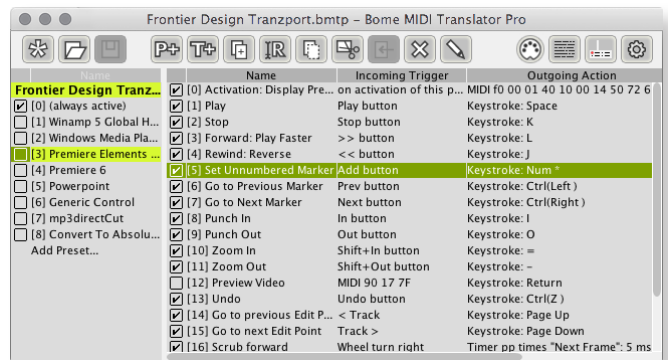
Frontier Design Tranzport.bmtp - Bome MIDI Translator Pro

P+ T+ IR

Name
Frontier Design Tranz...
[0] (always active)
[1] Winamp 5 Global H...
[2] Windows Media Pla...
[3] Premiere Elements ...
[4] Premiere 6
[5] Powerpoint
[6] Generic Control
[7] mp3directCut
[8] Convert To Absolu...
Add Preset...

| Name | Incoming Trigger | Outgoing Action |
|---|---|---|
| [0] Activation: Display Pre... | on activation of this p... | MIDI f0 00 01 40 10 00 14 50 72 6 |
| [1] Play | Play button | Keystroke: Space |
| [2] Stop | Stop button | Keystroke: K |
| [3] Forward: Play Faster | >> button | Keystroke: L |
| [4] Rewind: Reverse | << button | Keystroke: J |
| [5] Set Unnumbered Marker | Add button | Keystroke: Num * |
| [6] Go to Previous Marker | Prev button | Keystroke: Ctrl(Left) |
| [7] Go to Next Marker | Next button | Keystroke: Ctrl(Right) |
| [8] Punch In | In button | Keystroke: I |
| [9] Punch Out | Out button | Keystroke: O |
| [10] Zoom In | Shift+In button | Keystroke: = |
| [11] Zoom Out | Shift+Out button | Keystroke: – |
| [12] Preview Video | MIDI 90 17 7F | Keystroke: Return |
| [13] Undo | Undo button | Keystroke: Ctrl(Z) |
| [14] Go to previous Edit P... | < Track | Keystroke: Page Up |
| [15] Go to next Edit Point | Track > | Keystroke: Page Down |
| [16] Scrub forward | Wheel turn right | Timer pp times "Next Frame": 5 ms |